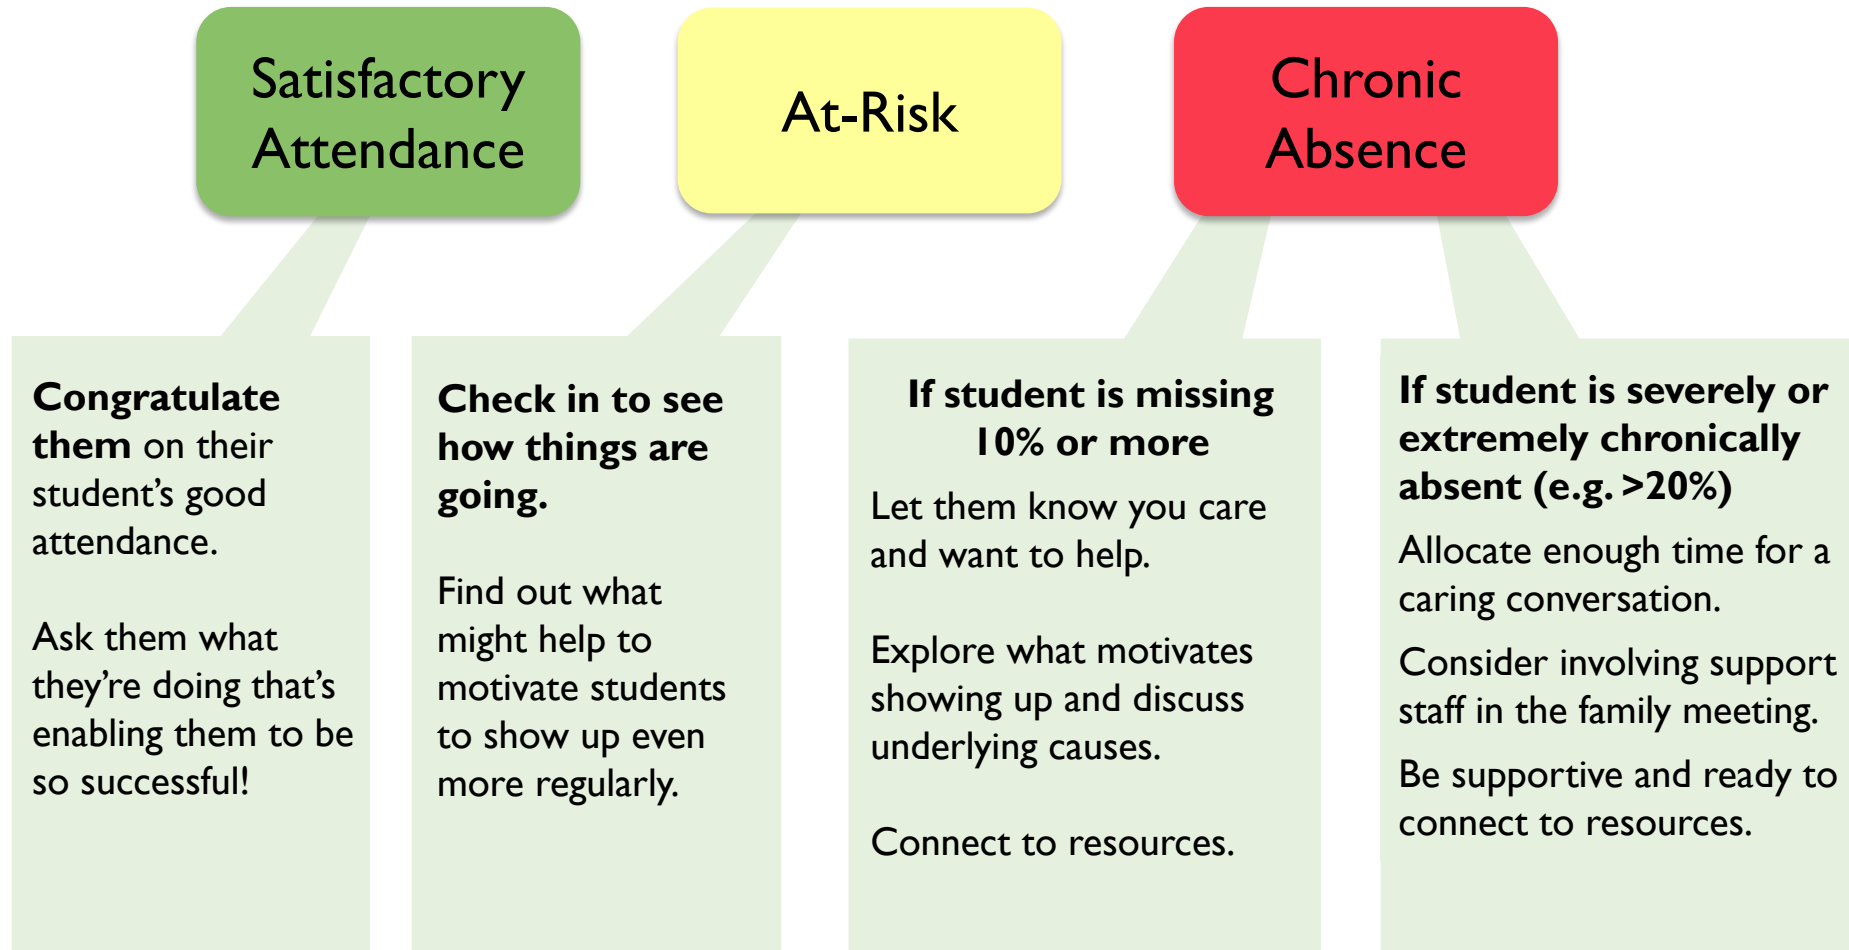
Satisfactory Attendance

At-Risk

Chronic Absence

**Congratulate them** on their student's good attendance.

Ask them what they're doing that's enabling them to be so successful!

**Check in to see how things are going.**

Find out what might help to motivate students to show up even more regularly.

**If student is missing 10% or more**

Let them know you care and want to help.

Explore what motivates showing up and discuss underlying causes.

Connect to resources.

**If student is severely or extremely chronically absent (e.g. >20%)**

Allocate enough time for a caring conversation.

Consider involving support staff in the family meeting.

Be supportive and ready to connect to resources.